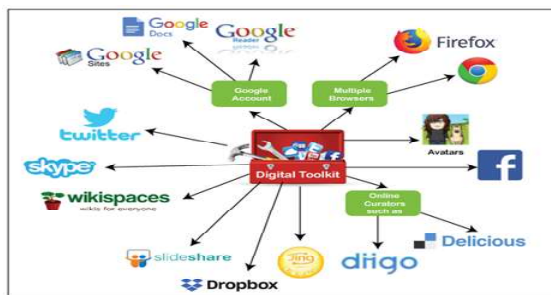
Google Docs

Google Reader

Google Sites

Firefox

Google Account

Multiple Browsers

twitter

Avatars

skype

Digital Toolkit

wikispaces wikis for everyone

Online Curators such as

Delicious

slideshare

Jing

diigo

Dropbox